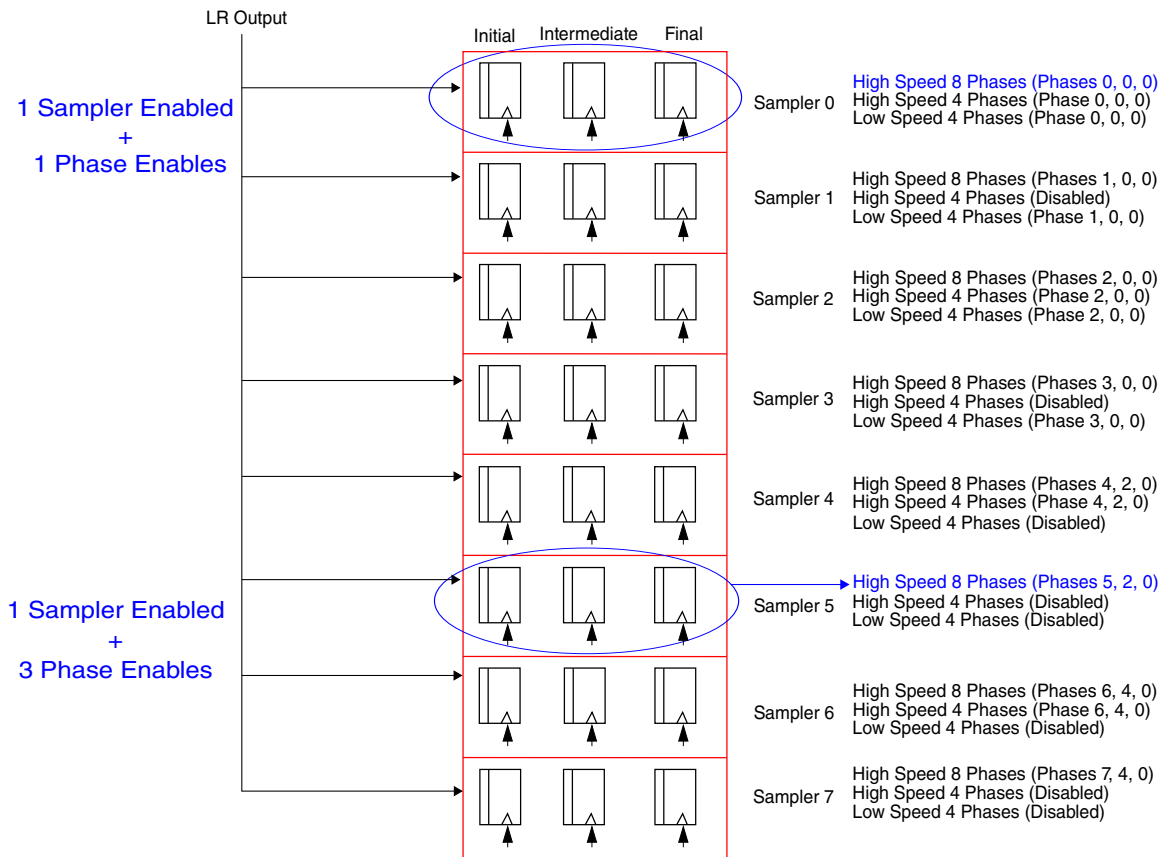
LR Output

Initial Intermediate Final

1 Sampler Enabled
+
1 Phase Enables

Sampler 0
High Speed 8 Phases (Phases 0, 0, 0)
High Speed 4 Phases (Phase 0, 0, 0)
Low Speed 4 Phases (Phase 0, 0, 0)

Sampler 1
High Speed 8 Phases (Phases 1, 0, 0)
High Speed 4 Phases (Disabled)
Low Speed 4 Phases (Phase 1, 0, 0)

Sampler 2
High Speed 8 Phases (Phases 2, 0, 0)
High Speed 4 Phases (Phase 2, 0, 0)
Low Speed 4 Phases (Phase 2, 0, 0)

Sampler 3
High Speed 8 Phases (Phases 3, 0, 0)
High Speed 4 Phases (Disabled)
Low Speed 4 Phases (Phase 3, 0, 0)

Sampler 4
High Speed 8 Phases (Phases 4, 2, 0)
High Speed 4 Phases (Phase 4, 2, 0)
Low Speed 4 Phases (Disabled)

1 Sampler Enabled
+
3 Phase Enables

Sampler 5
High Speed 8 Phases (Phases 5, 2, 0)
High Speed 4 Phases (Disabled)
Low Speed 4 Phases (Disabled)

Sampler 6
High Speed 8 Phases (Phases 6, 4, 0)
High Speed 4 Phases (Phase 6, 4, 0)
Low Speed 4 Phases (Disabled)

Sampler 7
High Speed 8 Phases (Phases 7, 4, 0)
High Speed 4 Phases (Disabled)
Low Speed 4 Phases (Disabled)